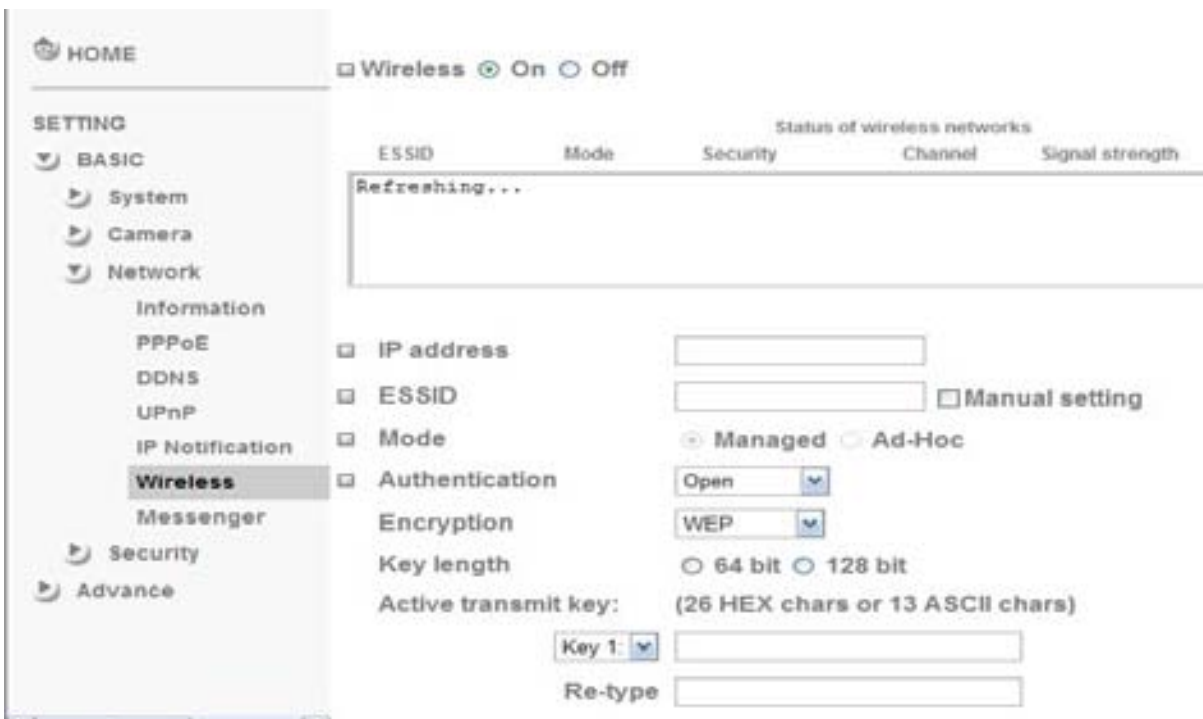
HOME

SETTING

BASIC

System

Camera

Network

Information

PPPoE

DDNS

UPnP

IP Notification

Wireless

Messenger

Security

Advance

Wireless On Off

Status of wireless networks

| ESSID | Mode | Security | Channel | Signal strength |
|---|---|---|---|---|
| Refreshing... | | | | |

IP address

ESSID Manual setting

Mode Managed Ad-Hoc

Authentication Open

Encryption WEP

Key length 64 bit 128 bit

Active transmit key: (26 HEX chars or 13 ASCII chars)

Key 1:

Re-type